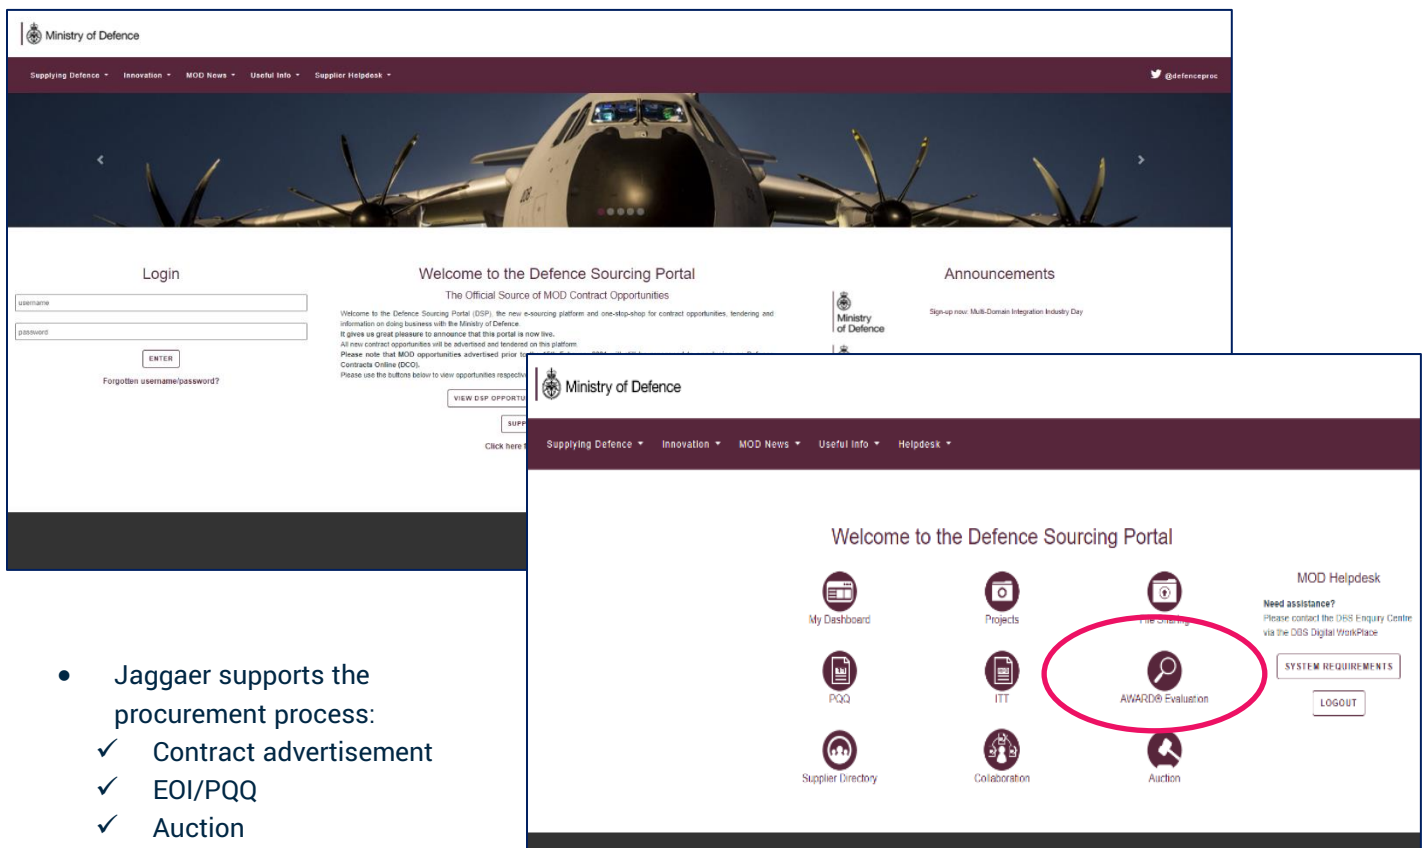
Ministry of Defence

Supplying Defence ▾ Innovation ▾ MOD News ▾ Useful Info ▾ Supplier Helpdesk ▾

@defenceproc

Login

username

password

ENTER

Forgotten username/password?

Welcome to the Defence Sourcing Portal

The Official Source of MOD Contract Opportunities

Welcome to the Defence Sourcing Portal (DSP), the new e-sourcing platform and one-stop-shop for contract opportunities, tendering and information on doing business with the Ministry of Defence.
It gives us great pleasure to announce that this portal is now live.
All new contract opportunities will be advertised and tendered on this platform.
Please note that MOD opportunities advertised prior to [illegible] Contracts Online (DCO).
Please use the buttons below to view opportunities respectiv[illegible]

VIEW DSP OPPORTU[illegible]

SUPP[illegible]

Click here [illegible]

Announcements

Ministry of Defence

Sign-up now: Multi-Domain Integration Industry Day

Ministry of Defence

Supplying Defence ▾ Innovation ▾ MOD News ▾ Useful Info ▾ Helpdesk ▾

Welcome to the Defence Sourcing Portal

My Dashboard

Projects

File Sharing

PQQ

ITT

AWARD® Evaluation

Supplier Directory

Collaboration

Auction

MOD Helpdesk

Need assistance?
Please contact the DBS Enquiry Centre via the DBS Digital WorkPlace

SYSTEM REQUIREMENTS

LOGOUT

• Jaggaer supports the procurement process:
✓ Contract advertisement
✓ EOI/PQQ
✓ Auction